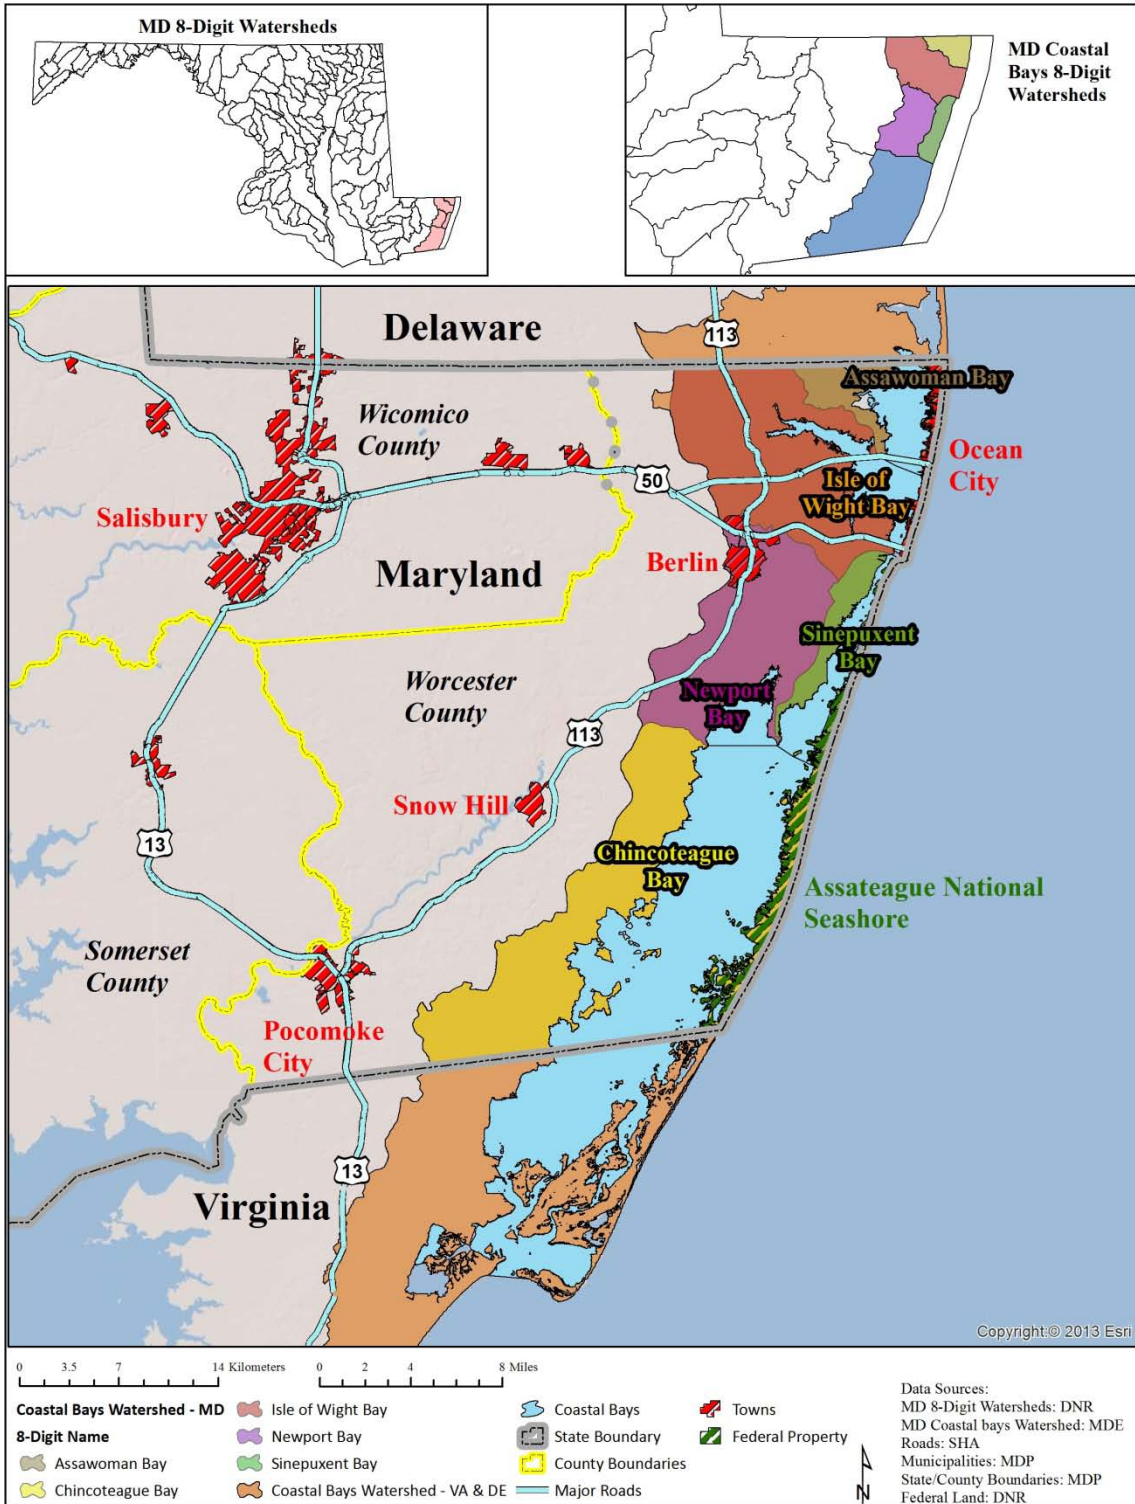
MD 8-Digit Watersheds

MD Coastal Bays 8-Digit Watersheds

Delaware

113

Assawoman Bay

Wicomico County

Ocean City

50

Isle of Wight Bay

Salisbury

Maryland

Berlin

Sinepuxent Bay

Worcester County

Newport Bay

113

Snow Hill

13

Chincoteague Bay

Assateague National Seashore

Somerset County

Pocomoke City

13

Virginia

Copyright:© 2013 Esri

0 3.5 7 14 Kilometers

0 2 4 8 Miles

Coastal Bays Watershed - MD 8-Digit Name

Assawoman Bay

Chincoteague Bay

Isle of Wight Bay

Newport Bay

Sinepuxent Bay

Coastal Bays Watershed - VA & DE

Coastal Bays

State Boundary

County Boundaries

Major Roads

Towns

Federal Property

N

Data Sources:
MD 8-Digit Watersheds: DNR
MD Coastal bays Watershed: MDE
Roads: SHA
Municipalities: MDP
State/County Boundaries: MDP
Federal Land: DNR